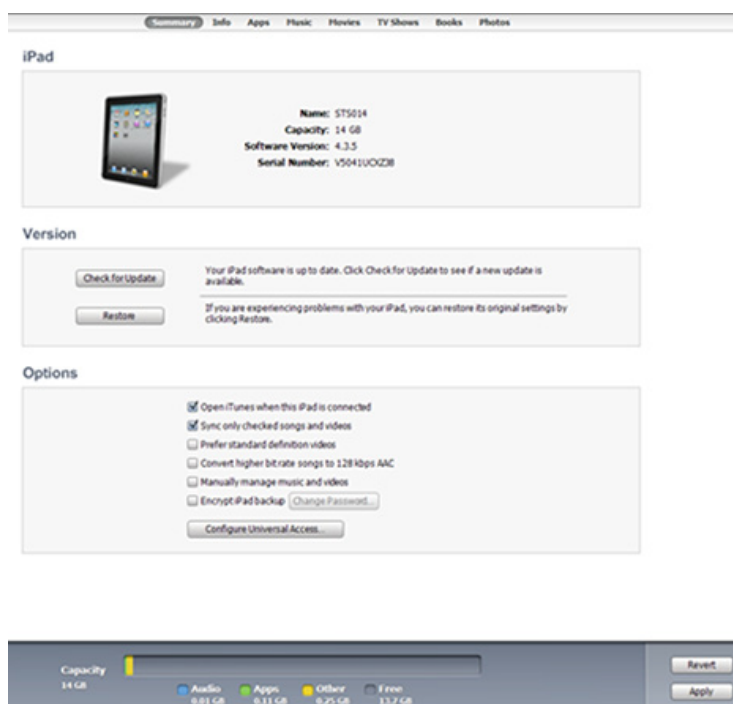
Summary Info Apps Music Movies TV Shows Books Photos

iPad

Name: STS014
Capacity: 14 GB
Software Version: 4.3.5
Serial Number: V5041UCXZ38

Version

Check for Update

Your iPad software is up to date. Click Check for Update to see if a new update is available.

Restore

If you are experiencing problems with your iPad, you can restore its original settings by clicking Restore.

Options

Open iTunes when this iPad is connected
Sync only checked songs and videos
Prefer standard definition videos
Convert higher bit rate songs to 128 kbps AAC
Manually manage music and videos
Encrypt iPad backup Change Password...
Configure Universal Access...

Capacity
14 GB

Audio 0.01 GB
Apps 0.11 GB
Other 0.25 GB
Free 13.7 GB

Revert
Apply